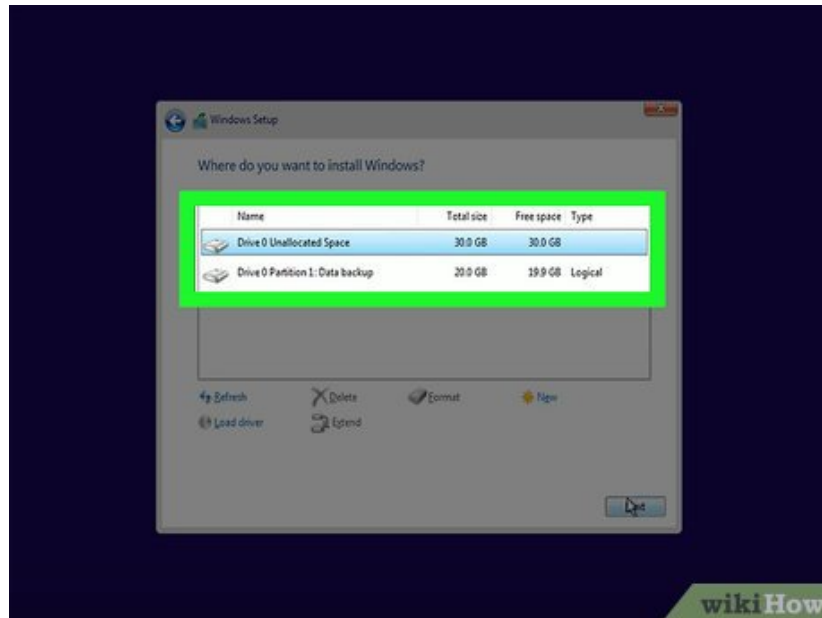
Windows Setup

Where do you want to install Windows?

| Name | Total size | Free space | Type |
|---|---|---|---|
| Drive 0 Unallocated Space | 30.0 GB | 30.0 GB | |
| Drive 0 Partition 1: Data backup | 20.0 GB | 19.9 GB | Logical |

Refresh
Delete
Format
New
Load driver
Extend

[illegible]

wikiHow